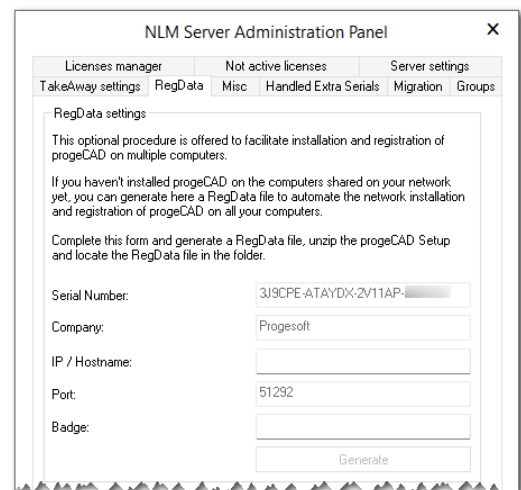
NLM Server Administration Panel

×

Licenses manager | Not active licenses | Server settings
TakeAway settings | RegData | Misc | Handled Extra Serials | Migration | Groups

RegData settings

This optional procedure is offered to facilitate installation and registration of progeCAD on multiple computers.

If you haven't installed progeCAD on the computers shared on your network yet, you can generate here a RegData file to automate the network installation and registration of progeCAD on all your computers.

Complete this form and generate a RegData file, unzip the progeCAD Setup and locate the RegData file in the folder.

Serial Number: 3J9CPE-ATAYDX-2V11AP-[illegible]

Company: Progesoft

IP / Hostname:

Port: 51292

Badge:

Generate